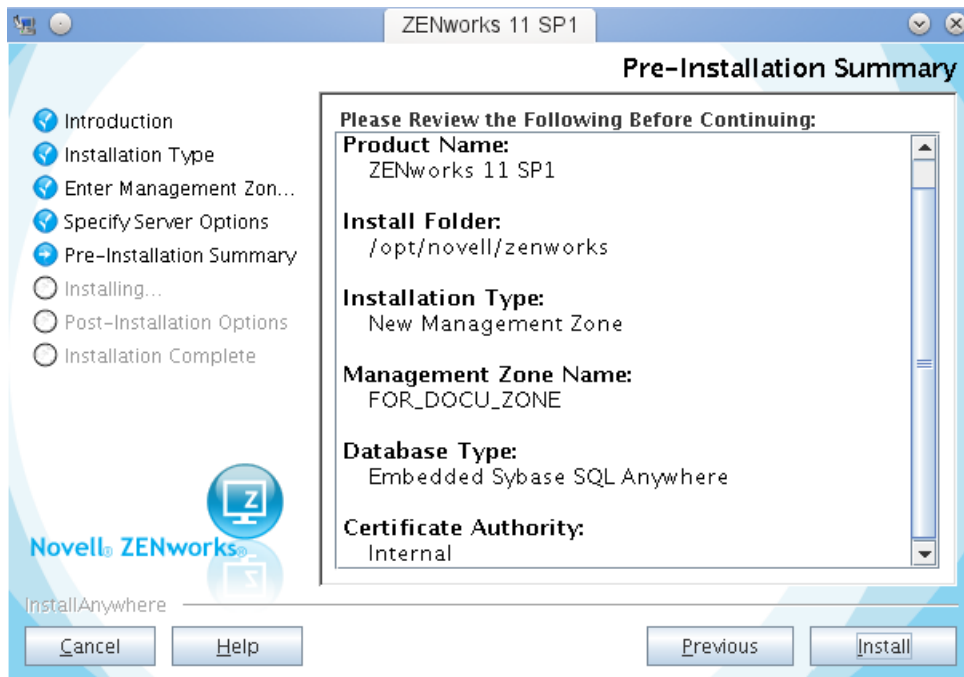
ZENworks 11 SP1

Pre-Installation Summary

Introduction
Installation Type
Enter Management Zon...
Specify Server Options
Pre-Installation Summary
Installing...
Post-Installation Options
Installation Complete

Novell® ZENworks®

Please Review the Following Before Continuing:

Product Name:
ZENworks 11 SP1

Install Folder:
/opt/novell/zenworks

Installation Type:
New Management Zone

Management Zone Name:
FOR_DOCU_ZONE

Database Type:
Embedded Sybase SQL Anywhere

Certificate Authority:
Internal

InstallAnywhere

Cancel | Help | Previous | Install